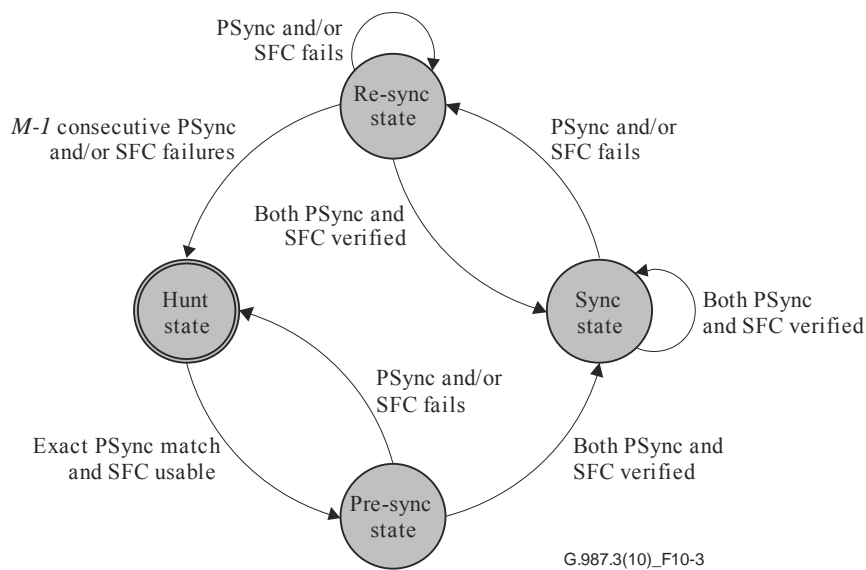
PSync and/or SFC fails

Re-sync state

*M-1* consecutive PSync and/or SFC failures

PSync and/or SFC fails

Both PSync and SFC verified

Hunt state

Sync state

Both PSync and SFC verified

PSync and/or SFC fails

Exact PSync match and SFC usable

Both PSync and SFC verified

Pre-sync state

G.987.3(10)_F10-3